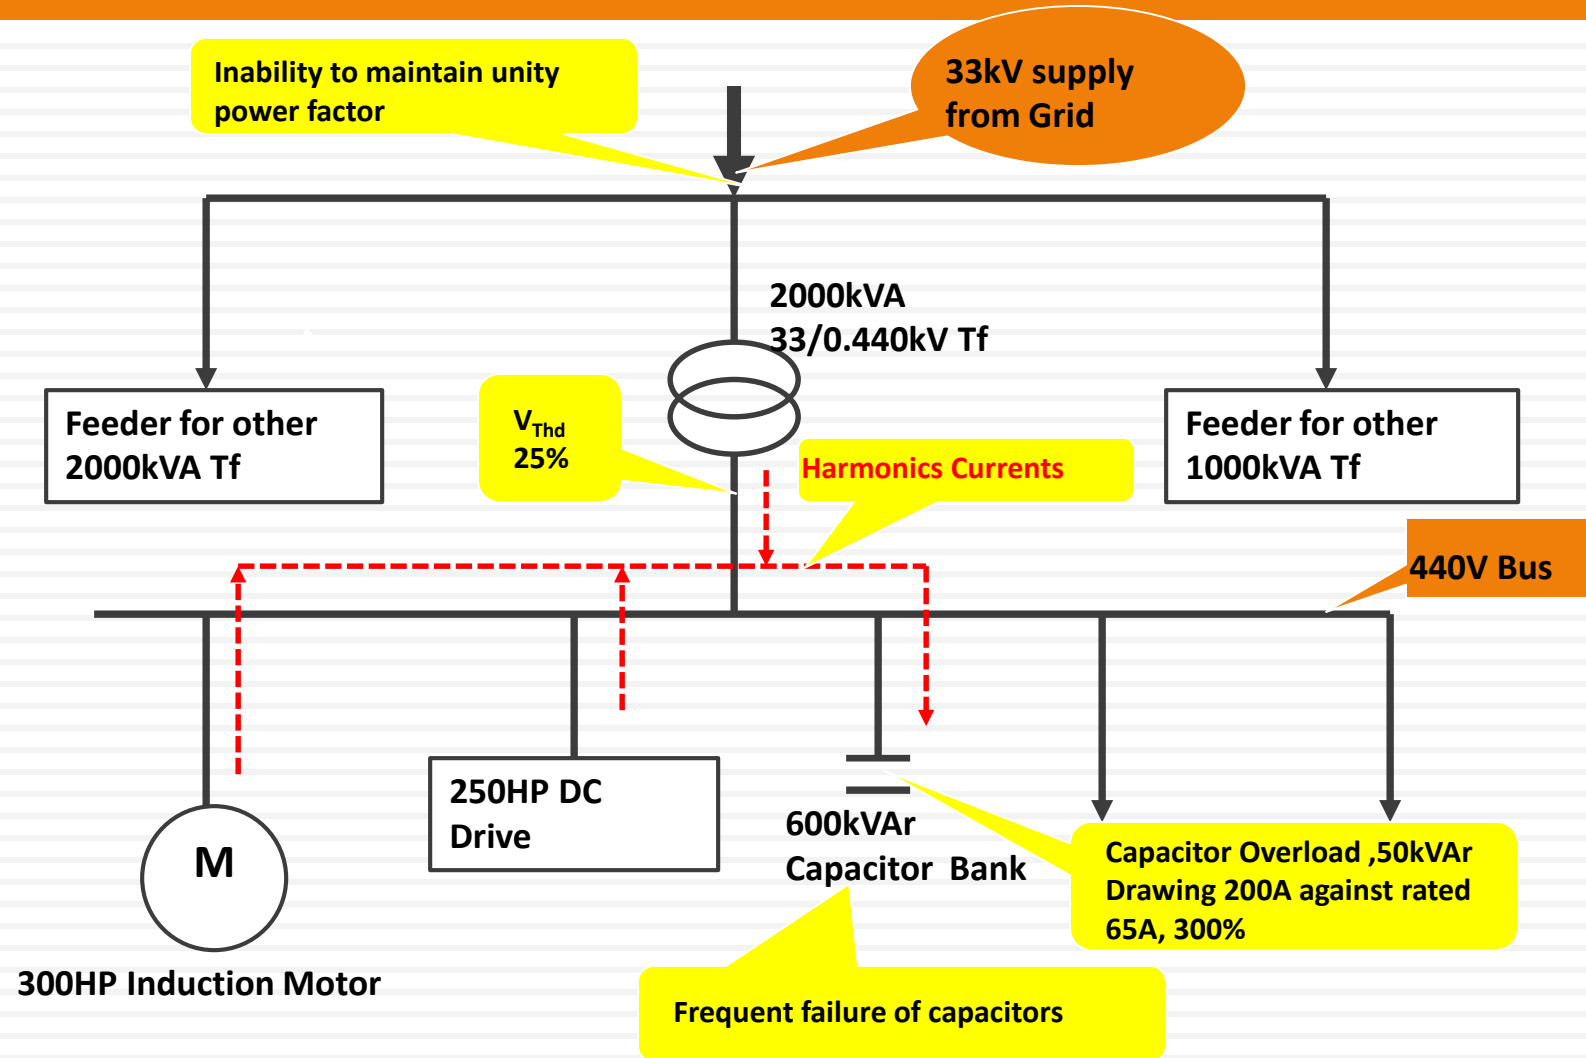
Inability to maintain unity power factor

33kV supply from Grid

2000kVA 33/0.440kV Tf

Feeder for other 2000kVA Tf

$V_{Thd}$ 25%

Harmonics Currents

Feeder for other 1000kVA Tf

440V Bus

M

300HP Induction Motor

250HP DC Drive

600kVAr Capacitor Bank

Capacitor Overload ,50kVAr Drawing 200A against rated 65A, 300%

Frequent failure of capacitors